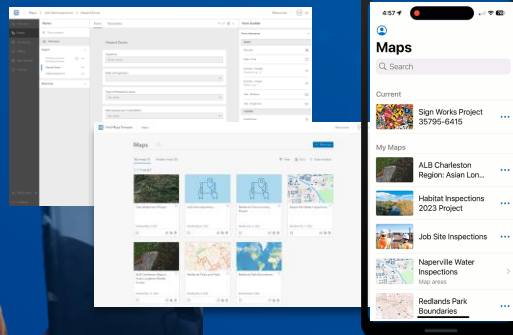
4:57

Maps

Search

Current

Sign Works Project 35795-6415

My Maps

ALB Charleston Region: Asian Lon...

Habitat Inspections 2023 Project

Job Site Inspections

Naperville Water Inspections
Map areas

Redlands Park Boundaries

Maps

Hazard Zones

Form builder

Field Maps Designer

Maps

Redlands Park Boundaries